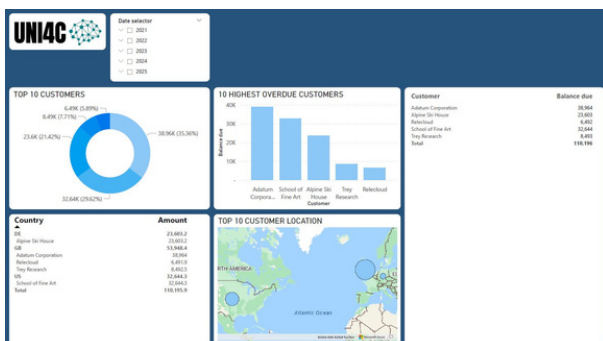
UNI4C

Date selector
2021
2022
2023
2024
2025

TOP 10 CUSTOMERS
6.49K (5.89%)
8.49K (7.71%)
23.6K (21.42%)
38.96K (35.36%)
32.64K (29.62%)

10 HIGHEST OVERDUE CUSTOMERS
40K
30K
20K
10K
0K
Balance due
Adatum Corpora...
School of Fine Art
Alpine Ski House
Trey Research
Relecloud
Customer

| Customer | Balance due |
|---|---|
| Adatum Corporation | 38,964 |
| Alpine Ski House | 23,603 |
| Relecloud | 6,492 |
| School of Fine Art | 32,644 |
| Trey Research | 8,493 |
| Total | 110,196 |

| Country | Amount |
|---|---|
| DE | 23,603.2 |
| Alpine Ski House | 23,603.2 |
| GB | 53,948.4 |
| Adatum Corporation | 38,964 |
| Relecloud | 6,491.6 |
| Trey Research | 8,492.5 |
| US | 32,644.3 |
| School of Fine Art | 32,644.3 |
| Total | 110,195.9 |

TOP 10 CUSTOMER LOCATION
RTH AMERICA
Atlantic Ocean